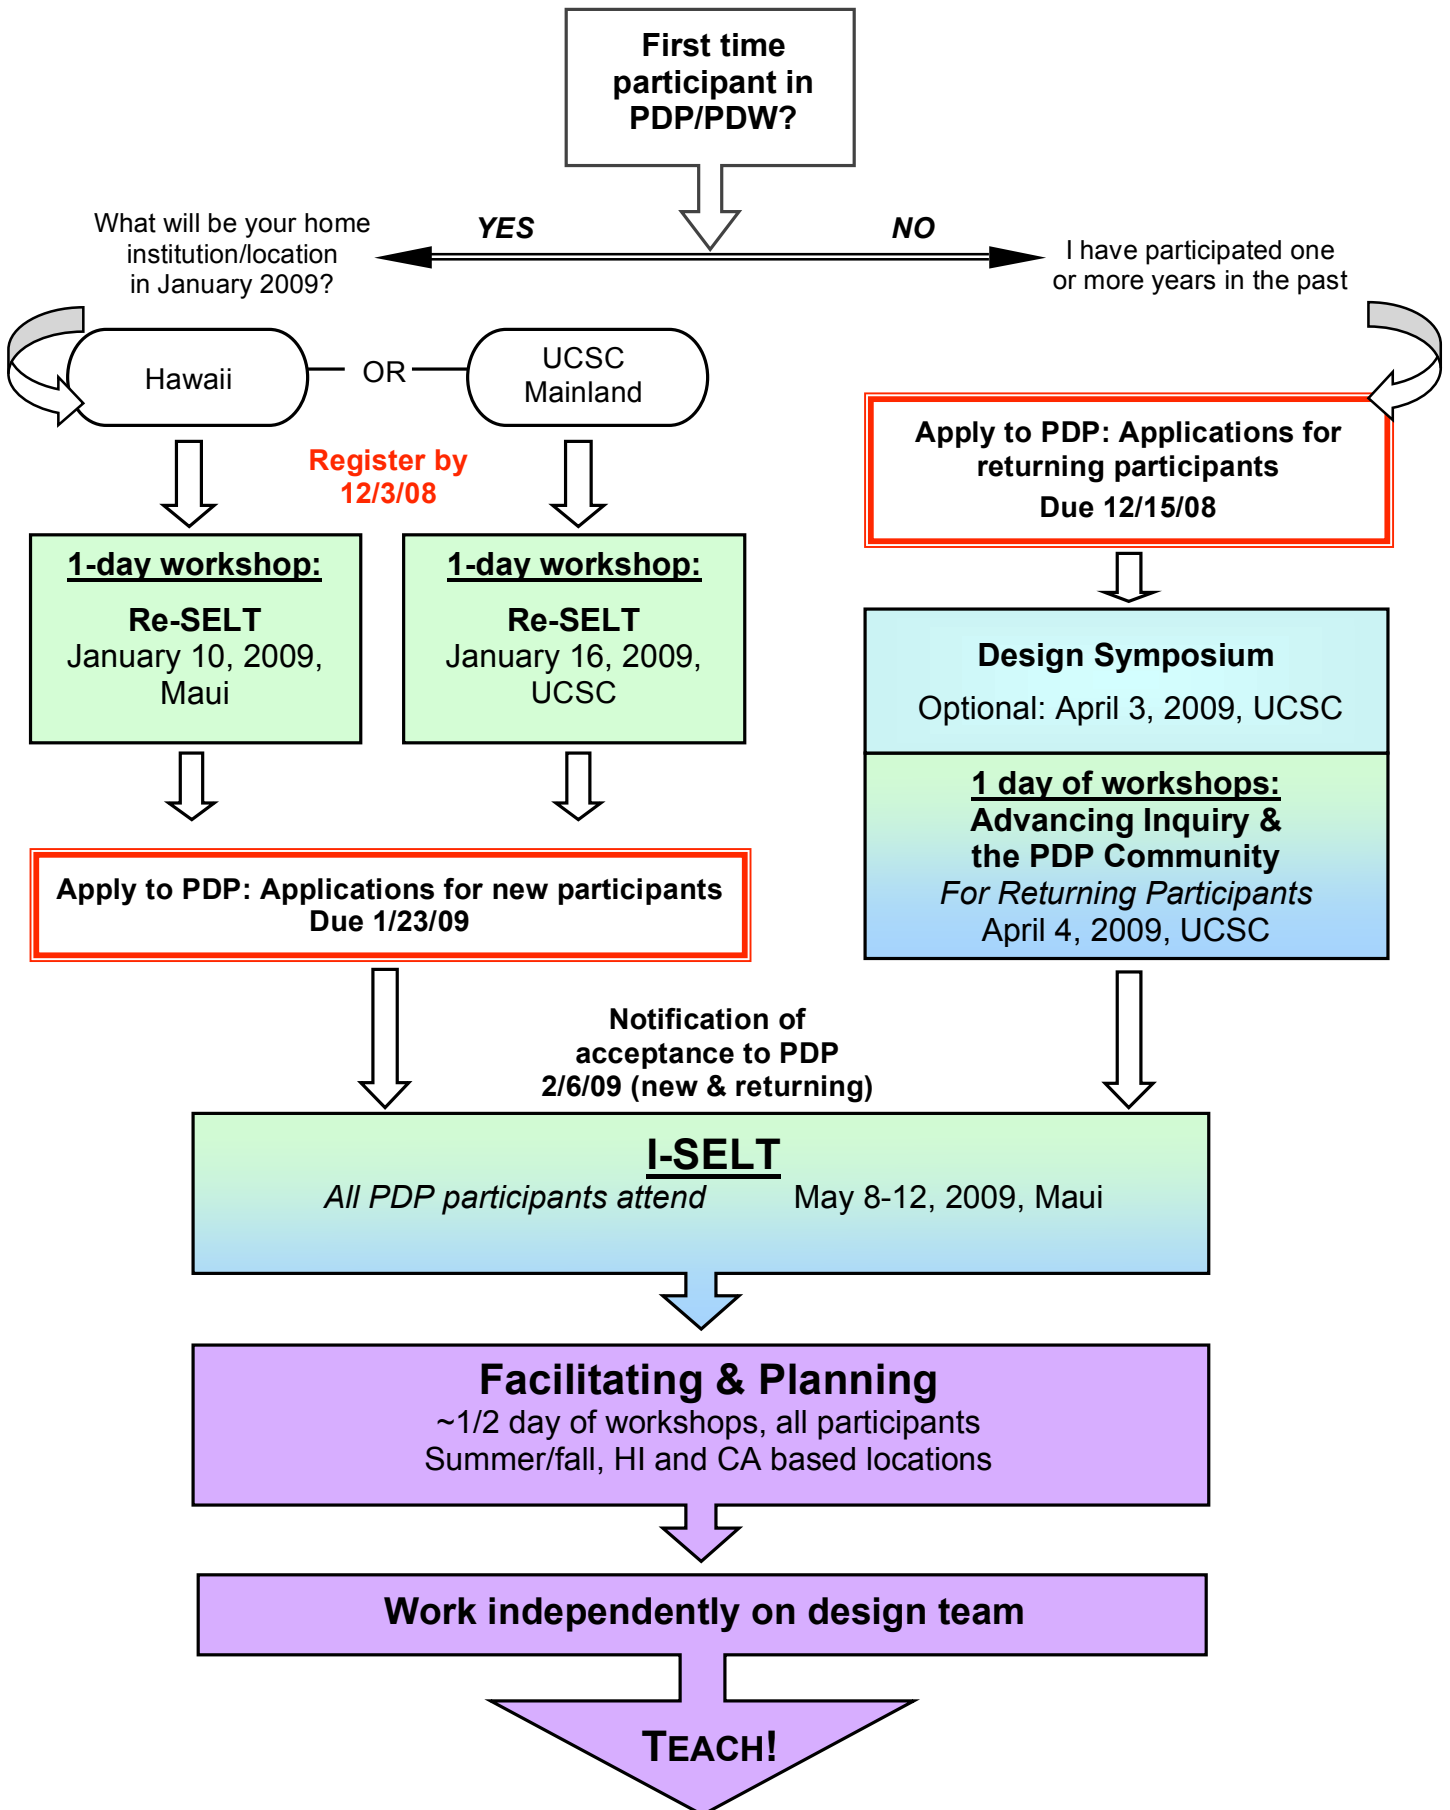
First time participant in PDP/PDW?

What will be your home institution/location in January 2009?

YES

NO

I have participated one or more years in the past

Hawaii

OR

UCSC Mainland

Register by 12/3/08

Apply to PDP: Applications for returning participants
Due 12/15/08

1-day workshop:
Re-SELT
January 10, 2009, Maui

1-day workshop:
Re-SELT
January 16, 2009, UCSC

Design Symposium
Optional: April 3, 2009, UCSC

1 day of workshops:
Advancing Inquiry & the PDP Community
For Returning Participants
April 4, 2009, UCSC

Apply to PDP: Applications for new participants
Due 1/23/09

Notification of acceptance to PDP
2/6/09 (new & returning)

I-SELT
All PDP participants attend May 8-12, 2009, Maui

Facilitating & Planning
~1/2 day of workshops, all participants
Summer/fall, HI and CA based locations

Work independently on design team

TEACH!